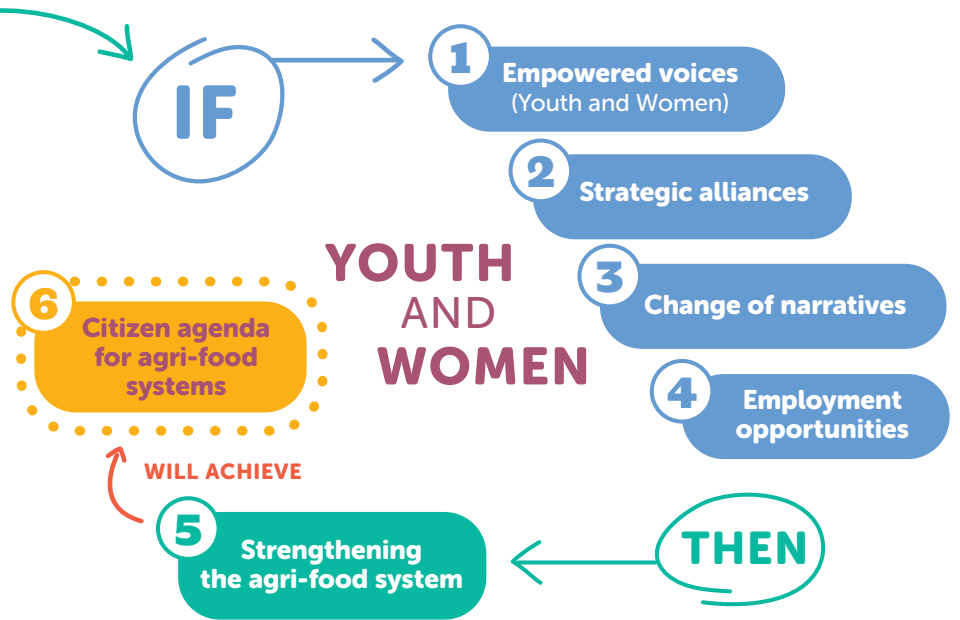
IF

1 Empowered voices (Youth and Women)

2 Strategic alliances

3 Change of narratives

4 Employment opportunities

YOUTH AND WOMEN

6 Citizen agenda for agri-food systems

WILL ACHIEVE

5 Strengthening the agri-food system

THEN